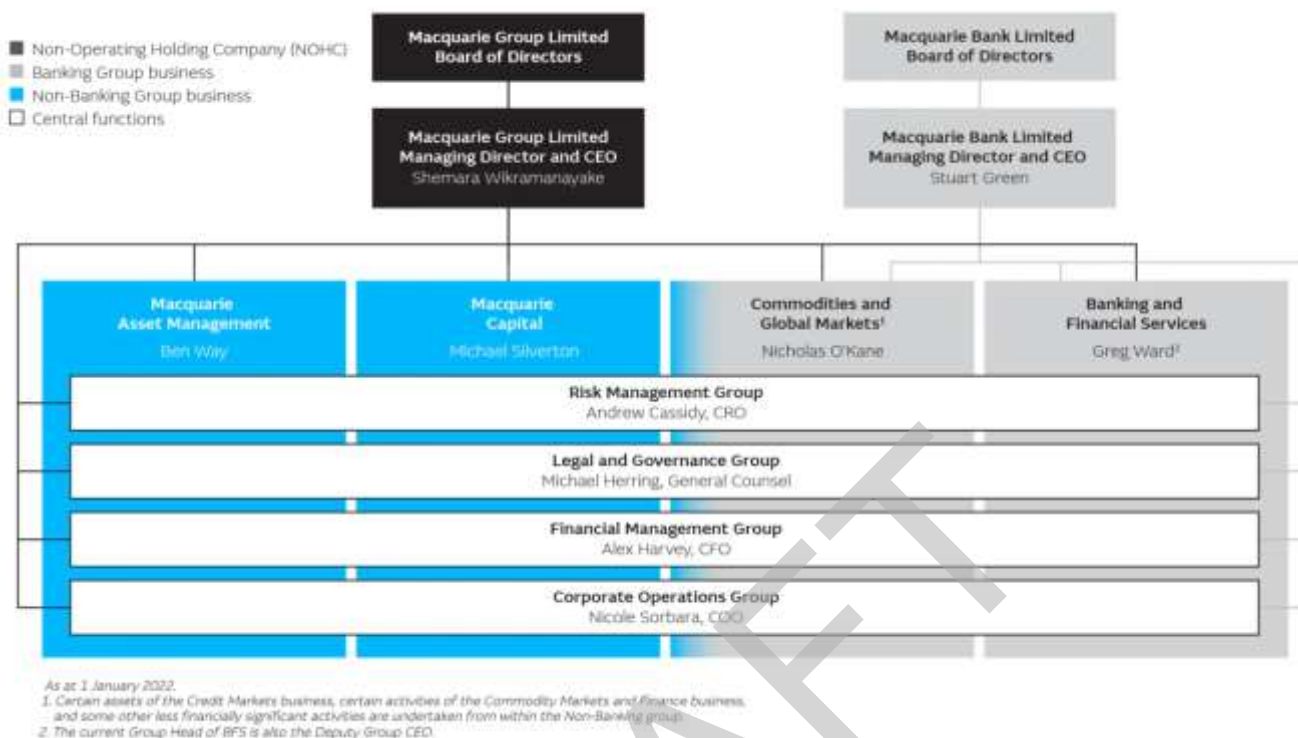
Non-Operating Holding Company (NOHC)
Banking Group business
Non-Banking Group business
Central functions

Macquarie Group Limited Board of Directors

Macquarie Bank Limited Board of Directors

Macquarie Group Limited Managing Director and CEO
Shemara Wikramanayake

Macquarie Bank Limited Managing Director and CEO
Stuart Green

Macquarie Asset Management
Ben Way

Macquarie Capital
Michael Silverton

Commodities and Global Markets$^1$
Nicholas O'Kane

Banking and Financial Services
Greg Ward$^2$

Risk Management Group
Andrew Cassidy, CRO

Legal and Governance Group
Michael Herring, General Counsel

Financial Management Group
Alex Harvey, CFO

Corporate Operations Group
Nicole Sorbara, COO

As at 1 January 2022.
1. Certain assets of the Credit Markets business, certain activities of the Commodity Markets and Finance business, and some other less financially significant activities are undertaken from within the Non-Banking group.
2. The current Group Head of BFS is also the Deputy Group CEO.

DRAFT